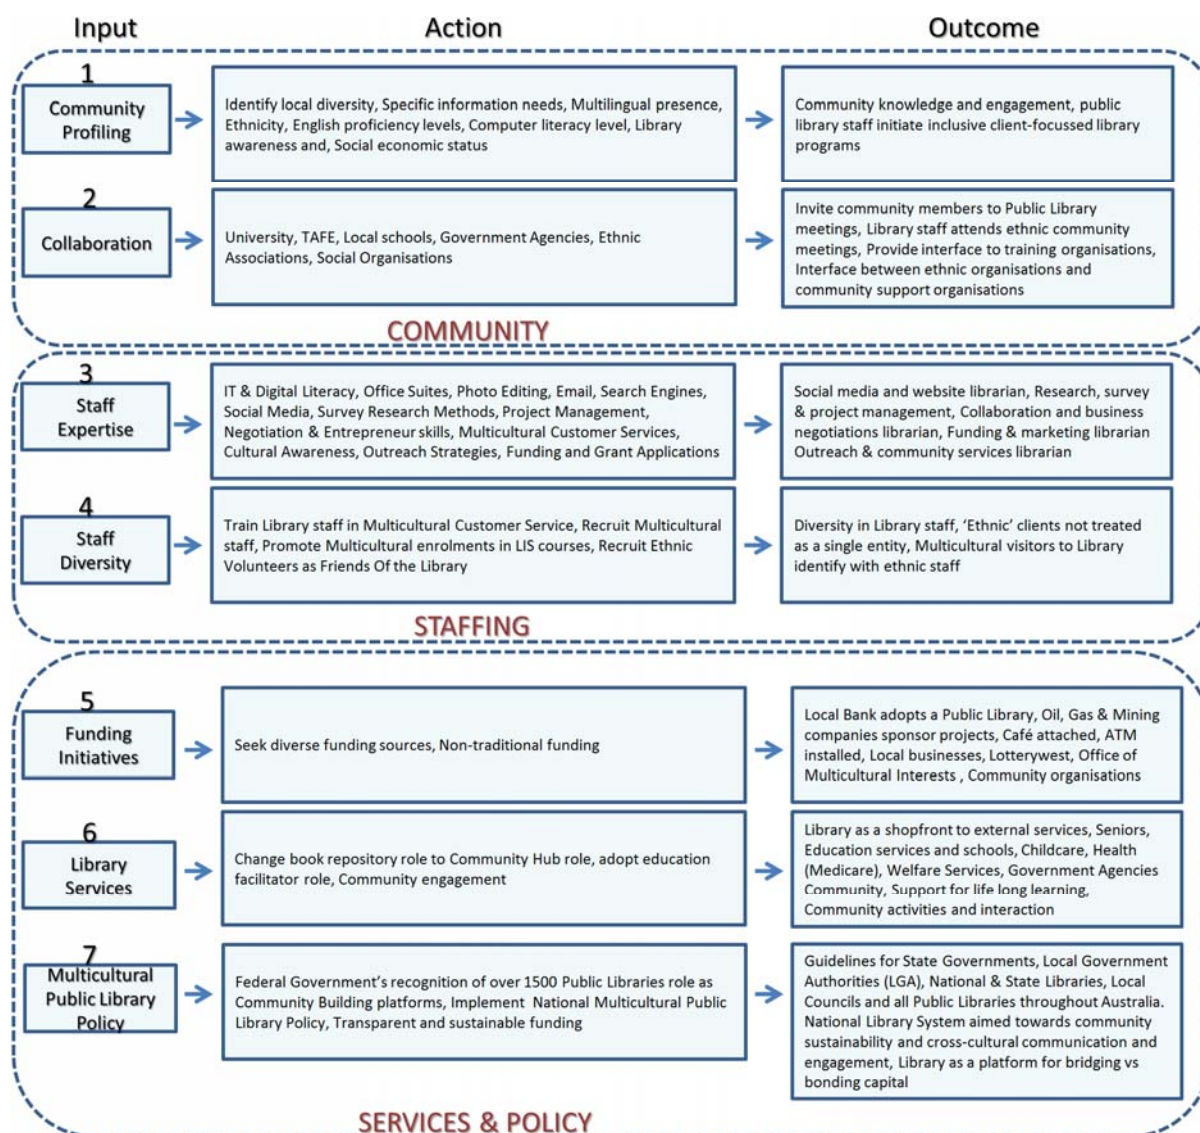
Input

Action

Outcome

1
Community Profiling

Identify local diversity, Specific information needs, Multilingual presence, Ethnicity, English proficiency levels, Computer literacy level, Library awareness and, Social economic status

Community knowledge and engagement, public library staff initiate inclusive client-focussed library programs

2
Collaboration

University, TAFE, Local schools, Government Agencies, Ethnic Associations, Social Organisations

Invite community members to Public Library meetings, Library staff attends ethnic community meetings, Provide interface to training organisations, Interface between ethnic organisations and community support organisations

COMMUNITY

3
Staff Expertise

IT & Digital Literacy, Office Suites, Photo Editing, Email, Search Engines, Social Media, Survey Research Methods, Project Management, Negotiation & Entrepreneur skills, Multicultural Customer Services, Cultural Awareness, Outreach Strategies, Funding and Grant Applications

Social media and website librarian, Research, survey & project management, Collaboration and business negotiations librarian, Funding & marketing librarian Outreach & community services librarian

4
Staff Diversity

Train Library staff in Multicultural Customer Service, Recruit Multicultural staff, Promote Multicultural enrolments in LIS courses, Recruit Ethnic Volunteers as Friends Of the Library

Diversity in Library staff, 'Ethnic' clients not treated as a single entity, Multicultural visitors to Library identify with ethnic staff

STAFFING

5
Funding Initiatives

Seek diverse funding sources, Non-traditional funding

Local Bank adopts a Public Library, Oil, Gas & Mining companies sponsor projects, Café attached, ATM installed, Local businesses, Lotterywest, Office of Multicultural Interests , Community organisations

6
Library Services

Change book repository role to Community Hub role, adopt education facilitator role, Community engagement

Library as a shopfront to external services, Seniors, Education services and schools, Childcare, Health (Medicare), Welfare Services, Government Agencies Community, Support for life long learning, Community activities and interaction

7
Multicultural Public Library Policy

Federal Government's recognition of over 1500 Public Libraries role as Community Building platforms, Implement National Multicultural Public Library Policy, Transparent and sustainable funding

Guidelines for State Governments, Local Government Authorities (LGA), National & State Libraries, Local Councils and all Public Libraries throughout Australia. National Library System aimed towards community sustainability and cross-cultural communication and engagement, Library as a platform for bridging vs bonding capital

SERVICES & POLICY